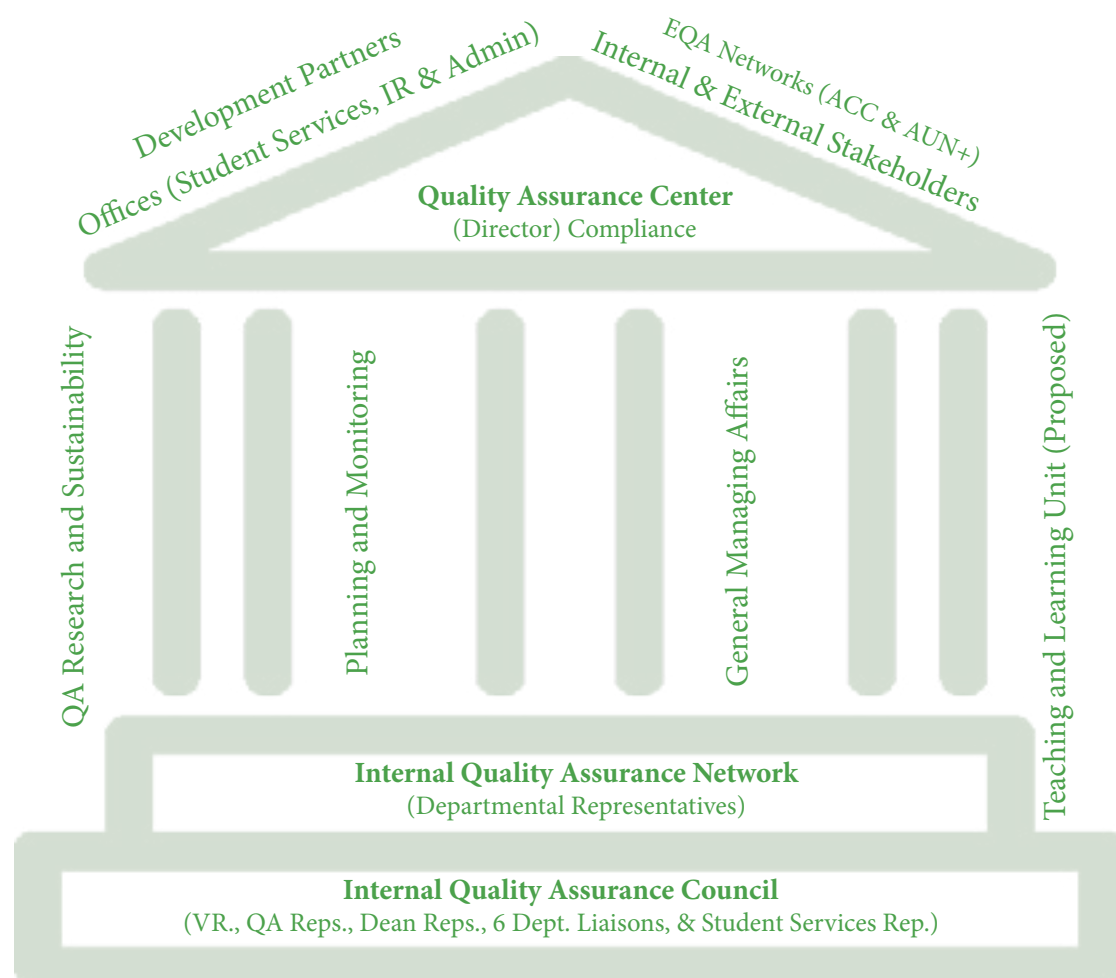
Development Partners
Offices (Student Services, IR & Admin)

EQA Networks (ACC & AUN+)
Internal & External Stakeholders

**Quality Assurance Center**
(Director) Compliance

QA Research and Sustainability

Planning and Monitoring

General Managing Affairs

Teaching and Learning Unit (Proposed)

**Internal Quality Assurance Network**
(Departmental Representatives)

**Internal Quality Assurance Council**
(VR., QA Reps., Dean Reps., 6 Dept. Liaisons, & Student Services Rep.)